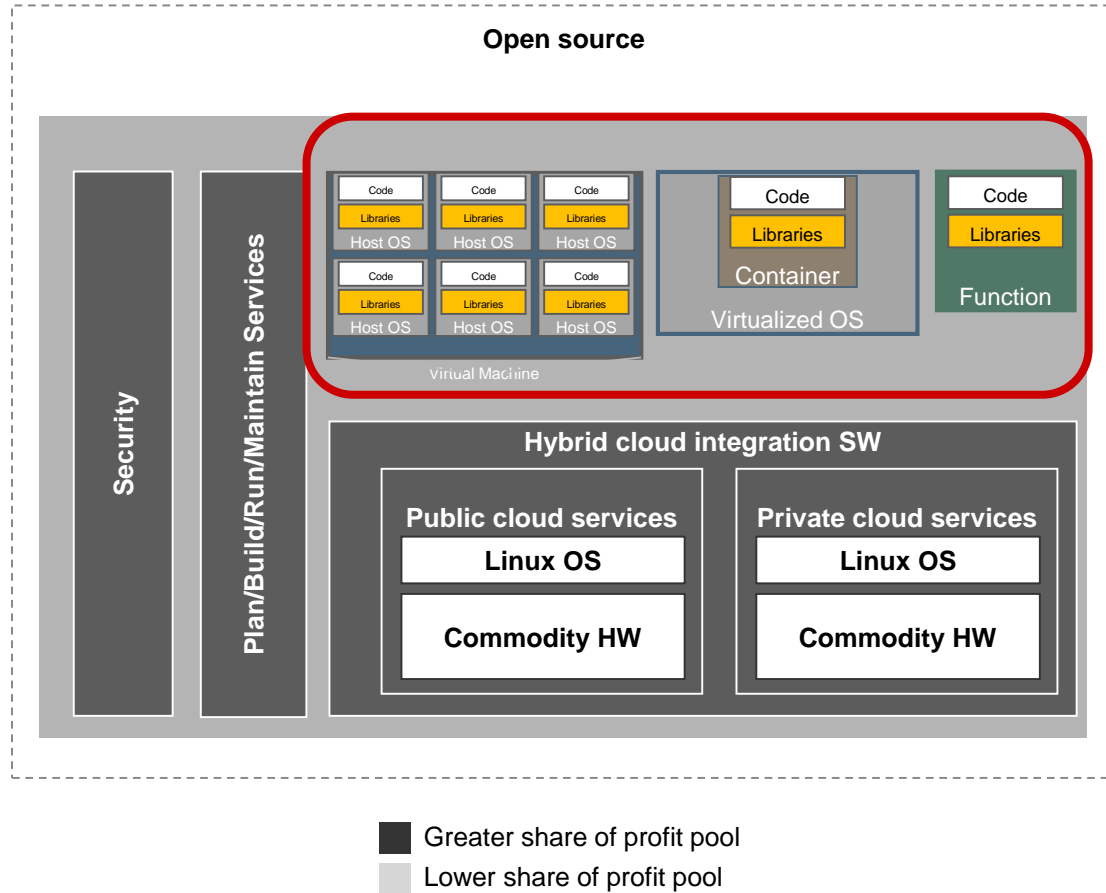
Open source

Security

Plan/Build/Run/Maintain Services

Code
Libraries
Host OS

Code
Libraries
Host OS

Code
Libraries
Host OS

Code
Libraries
Host OS

Code
Libraries
Host OS

Code
Libraries
Host OS

Virtual Machine

Code
Libraries
Container
Virtualized OS

Code
Libraries
Function

Hybrid cloud integration SW

Public cloud services
Linux OS
Commodity HW

Private cloud services
Linux OS
Commodity HW

Greater share of profit pool
Lower share of profit pool